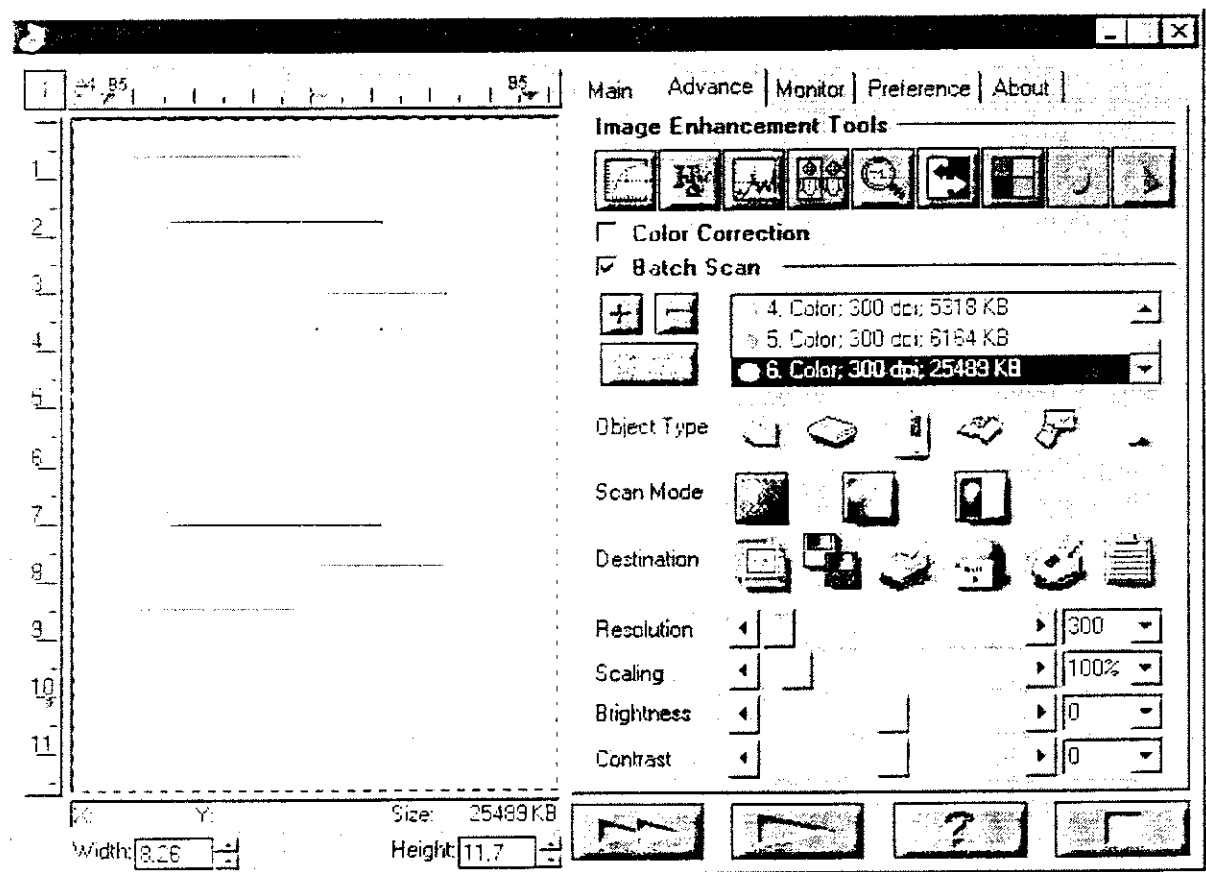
A4 B5 B5

1
2
3
4
5
6
7
8
9
10
11

X: Y: Size: 25489 KB
Width: 8.26 Height: 11.7

Main | Advance | Monitor | Preference | About

Image Enhancement Tools

Color Correction
Batch Scan

4. Color; 300 dpi; 5318 KB
5. Color; 300 dpi; 6164 KB
6. Color; 300 dpi; 25489 KB

Object Type

Scan Mode

Destination

Resolution 300
Scaling 100%
Brightness 0
Contrast 0

?